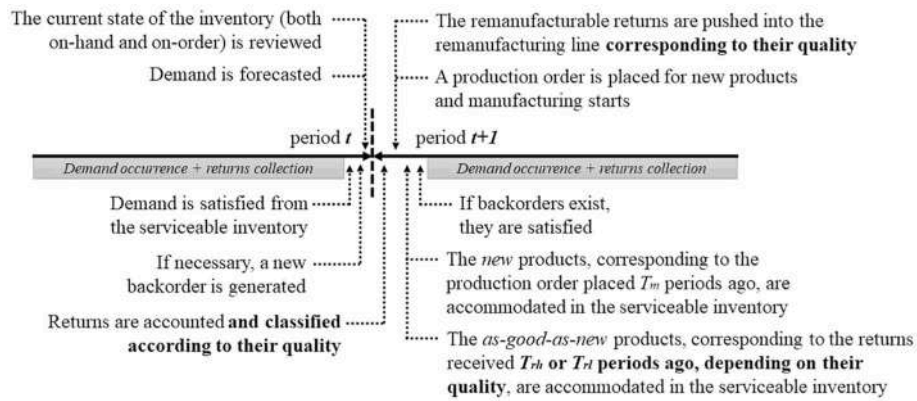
The current state of the inventory (both on-hand and on-order) is reviewed

Demand is forecasted

The remanufacturable returns are pushed into the remanufacturing line **corresponding to their quality**

A production order is placed for new products and manufacturing starts

period $t$

period $t+1$

Demand occurrence + returns collection

Demand occurrence + returns collection

Demand is satisfied from the serviceable inventory

If necessary, a new backorder is generated

Returns are accounted **and classified according to their quality**

If backorders exist, they are satisfied

The *new* products, corresponding to the production order placed $T_m$ periods ago, are accommodated in the serviceable inventory

The *as-good-as-new* products, corresponding to the returns received **$T_{rh}$ or $T_{rl}$ periods ago, depending on their quality**, are accommodated in the serviceable inventory